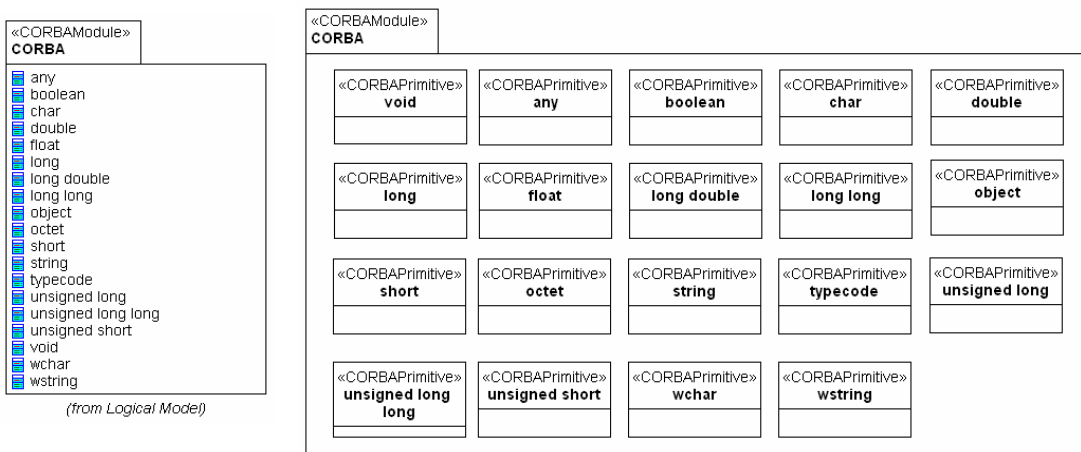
«CORBAModule»
CORBA

any
boolean
char
double
float
long
long double
long long
object
octet
short
string
typecode
unsigned long
unsigned long long
unsigned short
void
wchar
wstring

(from Logical Model)

«CORBAModule»
CORBA

«CORBAPrimitive»
void

«CORBAPrimitive»
any

«CORBAPrimitive»
boolean

«CORBAPrimitive»
char

«CORBAPrimitive»
double

«CORBAPrimitive»
long

«CORBAPrimitive»
float

«CORBAPrimitive»
long double

«CORBAPrimitive»
long long

«CORBAPrimitive»
object

«CORBAPrimitive»
short

«CORBAPrimitive»
octet

«CORBAPrimitive»
string

«CORBAPrimitive»
typecode

«CORBAPrimitive»
unsigned long

«CORBAPrimitive»
unsigned long long

«CORBAPrimitive»
unsigned short

«CORBAPrimitive»
wchar

«CORBAPrimitive»
wstring